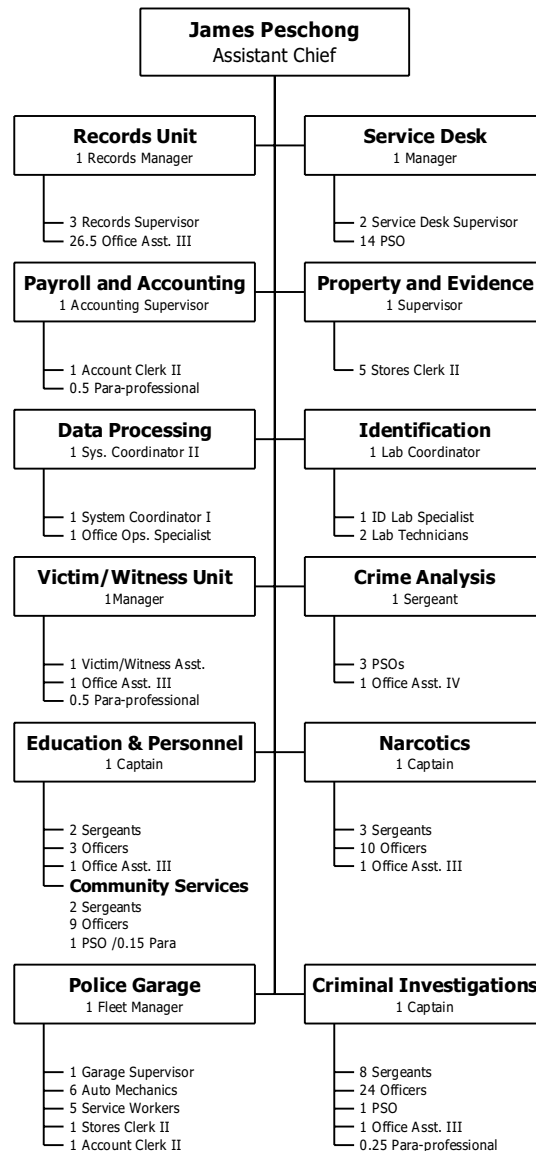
James Peschong
Assistant Chief

Records Unit
1 Records Manager

3 Records Supervisor
26.5 Office Asst. III

Service Desk
1 Manager

2 Service Desk Supervisor
14 PSO

Payroll and Accounting
1 Accounting Supervisor

1 Account Clerk II
0.5 Para-professional

Property and Evidence
1 Supervisor

5 Stores Clerk II

Data Processing
1 Sys. Coordinator II

1 System Coordinator I
1 Office Ops. Specialist

Identification
1 Lab Coordinator

1 ID Lab Specialist
2 Lab Technicians

Victim/Witness Unit
1Manager

1 Victim/Witness Asst.
1 Office Asst. III
0.5 Para-professional

Crime Analysis
1 Sergeant

3 PSOs
1 Office Asst. IV

Education & Personnel
1 Captain

2 Sergeants
3 Officers
1 Office Asst. III
Community Services
2 Sergeants
9 Officers
1 PSO /0.15 Para

Narcotics
1 Captain

3 Sergeants
10 Officers
1 Office Asst. III

Police Garage
1 Fleet Manager

1 Garage Supervisor
6 Auto Mechanics
5 Service Workers
1 Stores Clerk II
1 Account Clerk II

Criminal Investigations
1 Captain

8 Sergeants
24 Officers
1 PSO
1 Office Asst. III
0.25 Para-professional